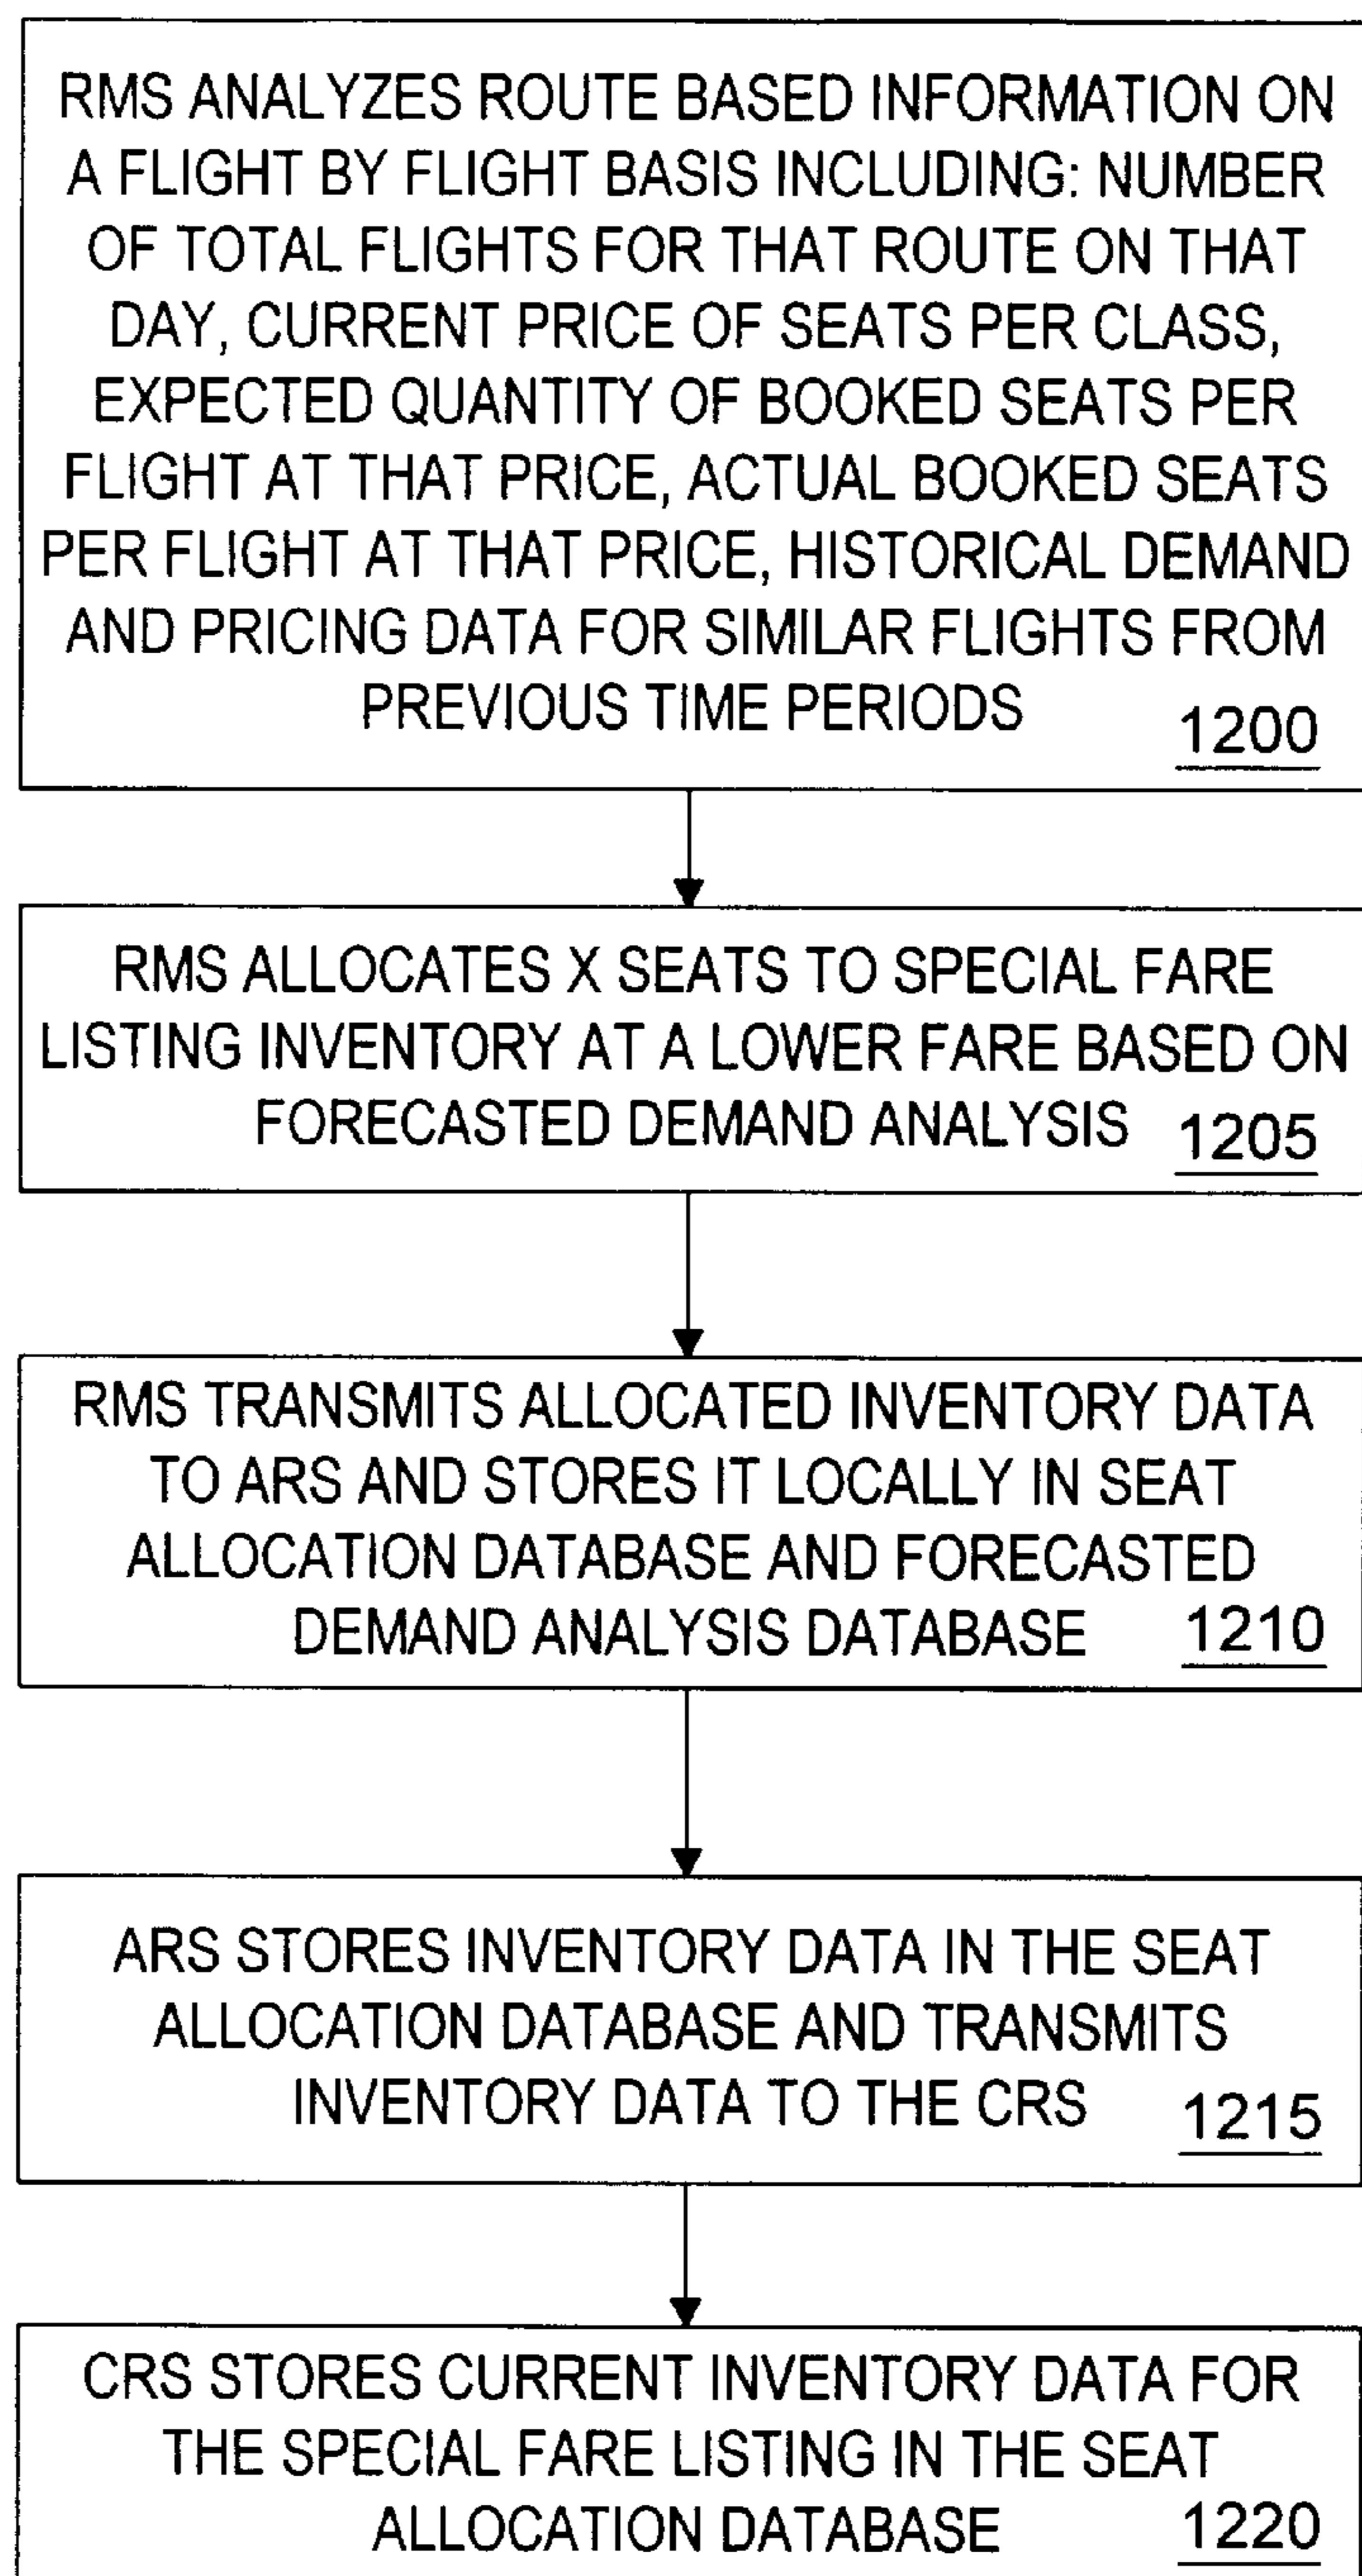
RMS ANALYZES ROUTE BASED INFORMATION ON A FLIGHT BY FLIGHT BASIS INCLUDING: NUMBER OF TOTAL FLIGHTS FOR THAT ROUTE ON THAT DAY, CURRENT PRICE OF SEATS PER CLASS, EXPECTED QUANTITY OF BOOKED SEATS PER FLIGHT AT THAT PRICE, ACTUAL BOOKED SEATS PER FLIGHT AT THAT PRICE, HISTORICAL DEMAND AND PRICING DATA FOR SIMILAR FLIGHTS FROM PREVIOUS TIME PERIODS 1200

RMS ALLOCATES X SEATS TO SPECIAL FARE LISTING INVENTORY AT A LOWER FARE BASED ON FORECASTED DEMAND ANALYSIS 1205

RMS TRANSMITS ALLOCATED INVENTORY DATA TO ARS AND STORES IT LOCALLY IN SEAT ALLOCATION DATABASE AND FORECASTED DEMAND ANALYSIS DATABASE 1210

ARS STORES INVENTORY DATA IN THE SEAT ALLOCATION DATABASE AND TRANSMITS INVENTORY DATA TO THE CRS 1215

CRS STORES CURRENT INVENTORY DATA FOR THE SPECIAL FARE LISTING IN THE SEAT ALLOCATION DATABASE 1220